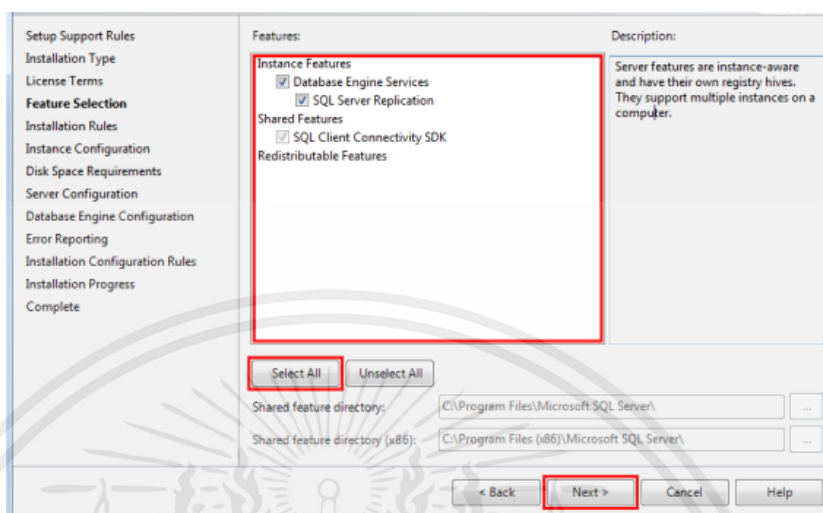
Setup Support Rules
Installation Type
License Terms
Feature Selection
Installation Rules
Instance Configuration
Disk Space Requirements
Server Configuration
Database Engine Configuration
Error Reporting
Installation Configuration Rules
Installation Progress
Complete

Features:

Instance Features
Database Engine Services
SQL Server Replication
Shared Features
SQL Client Connectivity SDK
Redistributable Features

Description:

Server features are instance-aware and have their own registry hives. They support multiple instances on a computer.

Select All
Unselect All

Shared feature directory:
C:\Program Files\Microsoft SQL Server\
...

Shared feature directory (x86):
C:\Program Files (x86)\Microsoft SQL Server\
...

< Back
Next >
Cancel
Help